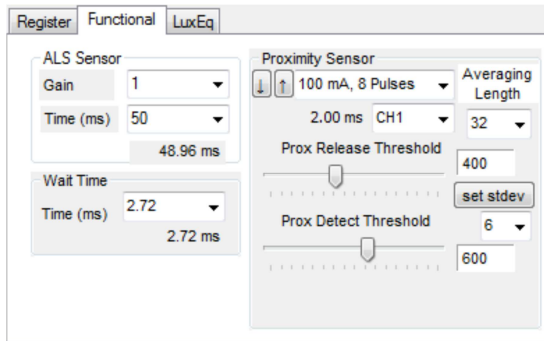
Register Functional LuxEq

ALS Sensor
Gain 1
Time (ms) 50
48.96 ms

Wait Time
Time (ms) 2.72
2.72 ms

Proximity Sensor
↓ ↑ 100 mA, 8 Pulses
Averaging Length
2.00 ms CH1
32
Prox Release Threshold
400
set stdev
Prox Detect Threshold
6
600